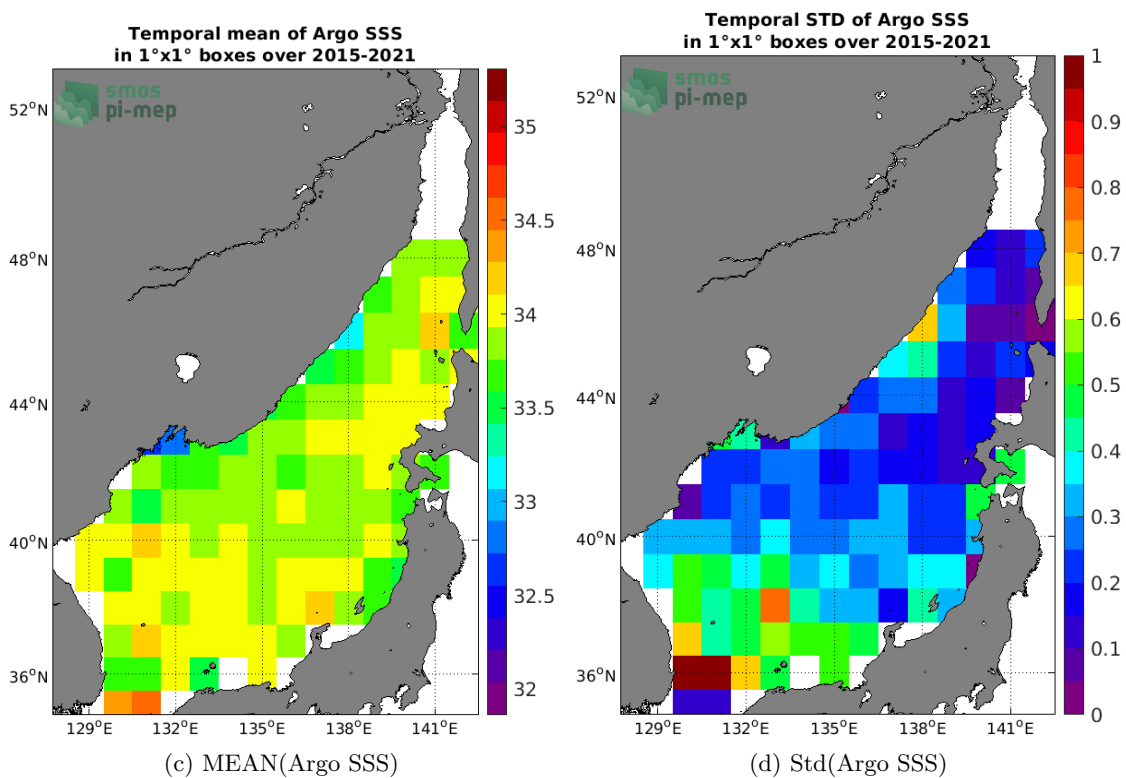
Temporal mean of Argo SSS
in 1°x1° boxes over 2015-2021

smos
pi-mep

52°N
48°N
44°N
40°N
36°N

129°E 132°E 135°E 138°E 141°E

35
34.5
34
33.5
33
32.5
32

(c) MEAN(Argo SSS)

Temporal STD of Argo SSS
in 1°x1° boxes over 2015-2021

smos
pi-mep

52°N
48°N
44°N
40°N
36°N

129°E 132°E 135°E 138°E 141°E

1
0.9
0.8
0.7
0.6
0.5
0.4
0.3
0.2
0.1
0

(d) Std(Argo SSS)